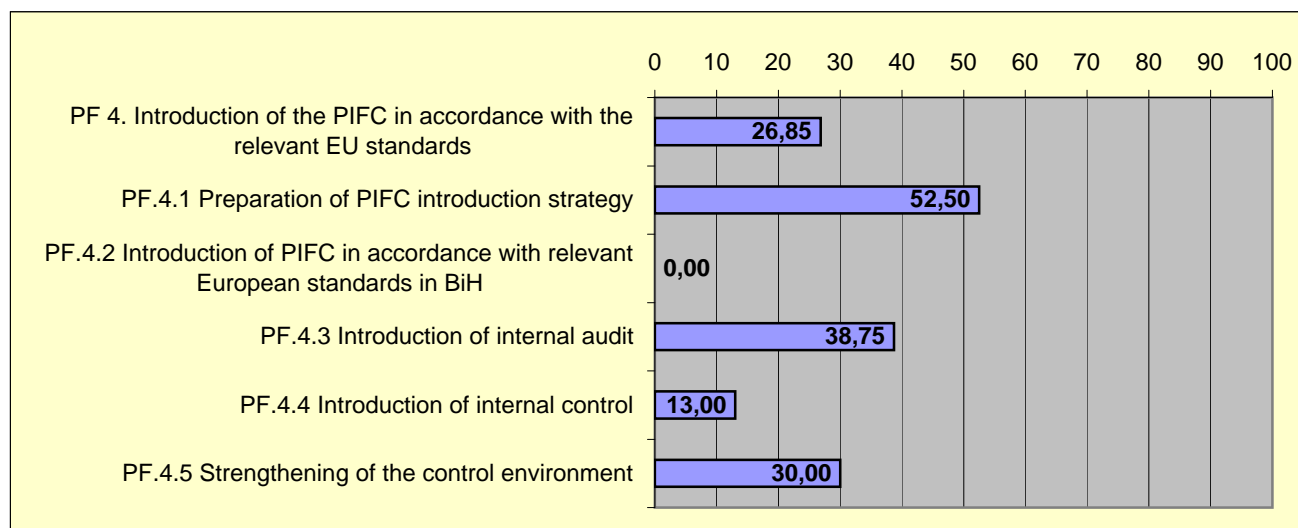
0 10 20 30 40 50 60 70 80 90 100

PF 4. Introduction of the PIFC in accordance with the relevant EU standards 26,85

PF.4.1 Preparation of PIFC introduction strategy 52,50

PF.4.2 Introduction of PIFC in accordance with relevant European standards in BiH 0,00

PF.4.3 Introduction of internal audit 38,75

PF.4.4 Introduction of internal control 13,00

PF.4.5 Strengthening of the control environment 30,00